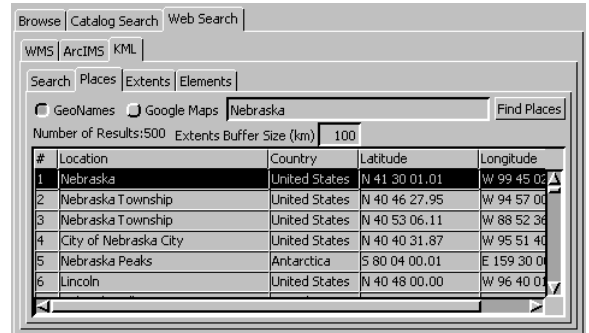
Browse | Catalog Search | Web Search

WMS | ArcIMS | KML

Search | Places | Extents | Elements

GeoNames   Google Maps   Nebraska   Find Places

Number of Results:500   Extents Buffer Size (km)   100

| # | Location | Country | Latitude | Longitude |
|---|---|---|---|---|
| 1 | Nebraska | United States | N 41 30 01.01 | W 99 45 0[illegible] |
| 2 | Nebraska Township | United States | N 40 46 27.95 | W 94 57 0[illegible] |
| 3 | Nebraska Township | United States | N 40 53 06.11 | W 88 52 3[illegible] |
| 4 | City of Nebraska City | United States | N 40 40 31.87 | W 95 51 4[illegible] |
| 5 | Nebraska Peaks | Antarctica | S 80 04 00.01 | E 159 30 0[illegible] |
| 6 | Lincoln | United States | N 40 48 00.00 | W 96 40 0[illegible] |